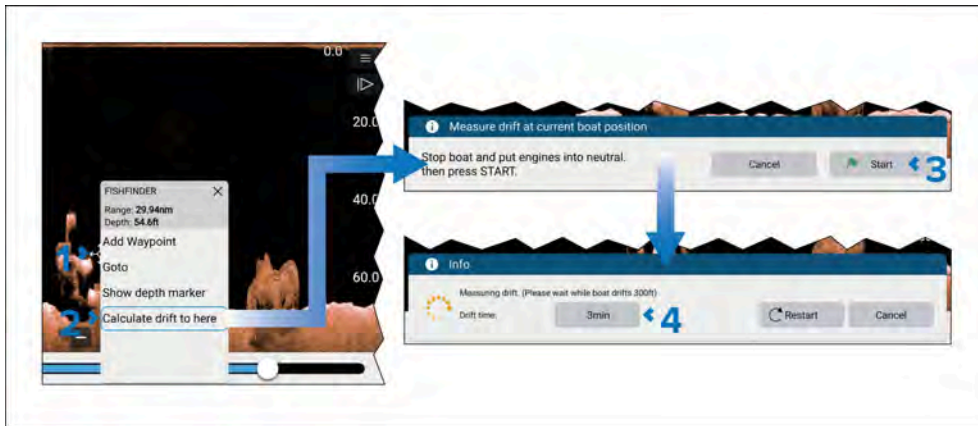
0.0

20.0

40.0

60.0

FISHFINDER

Range: 29.94nm
Depth: 54.6ft

1 Add Waypoint

Goto

Show depth marker

2 Calculate drift to here

Measure drift at current boat position

Stop boat and put engines into neutral. then press START.

Cancel

Start 3

Info

Measuring drift. (Please wait while boat drifts 300ft)

Drift time:

3min 4

Restart

Cancel